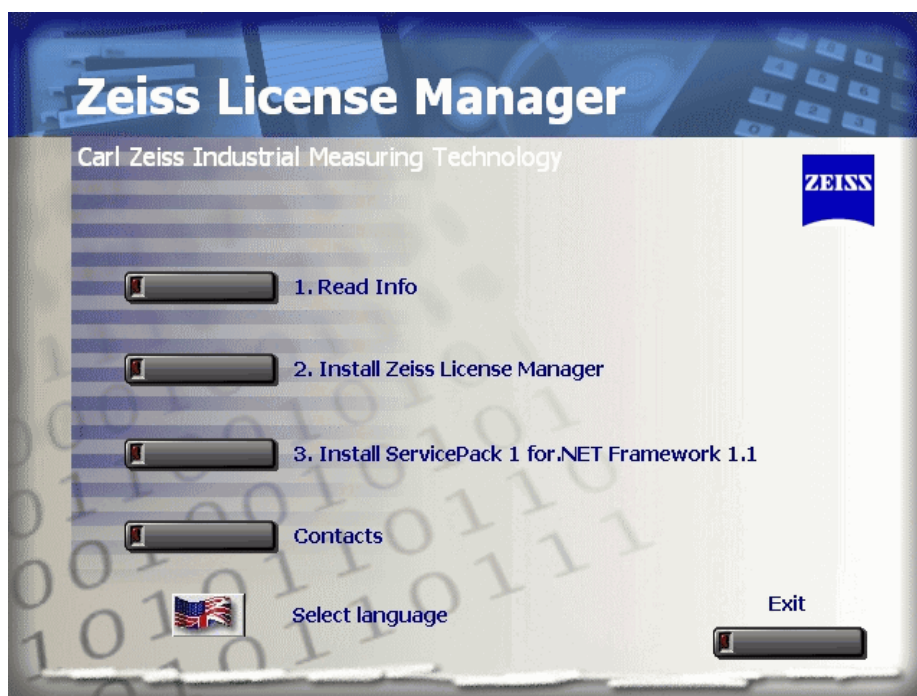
Zeiss License Manager

Carl Zeiss Industrial Measuring Technology

ZEISS

1. Read Info

2. Install Zeiss License Manager

3. Install ServicePack 1 for.NET Framework 1.1

Contacts

Select language

Exit